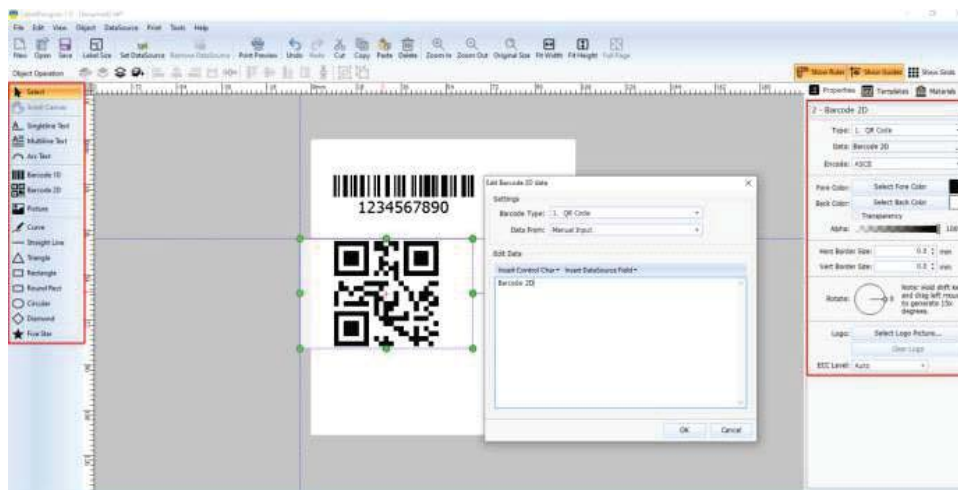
File Edit View Object DataSource Print Tools Help

New Open Save Label Size Set DataSource Remove DataSource Print Preview Undo Redo Cut Copy Paste Delete Zoom In Zoom Out Original Size Fit Width Fit Height Full Page

Object Operation

Show Ruler Show Guides Show Grids

Select
Install Canvas
Singleline Text
Multiline Text
Arc Text
Barcode 1D
Barcode 2D
Picture
Curve
Straight Line
Triangle
Rectangle
Round Rect
Circular
Diamond
Five Star

1234567890

Edit Barcode 2D data

Settings
Barcode Type: 1. QR Code
Data From: Manual Input

Edit Data
Insert Control Char ▾ Insert DataSource Field ▾
Barcode 2D

OK Cancel

Properties Templates Materials

2 - Barcode 2D
Type: 1. QR Code
Data: Barcode 2D
Encode: ASCII
Fore Color: Select Fore Color
Back Color: Select Back Color
Transparency
Alpha: 100
Horz Border Size: 0.0 mm
Vert Border Size: 0.0 mm
Rotate: 0 Note: Hold shift key and drag left mouse to generate 15n degrees.
Logo: Select Logo Picture...
Clear Logo
ECC Level: Auto